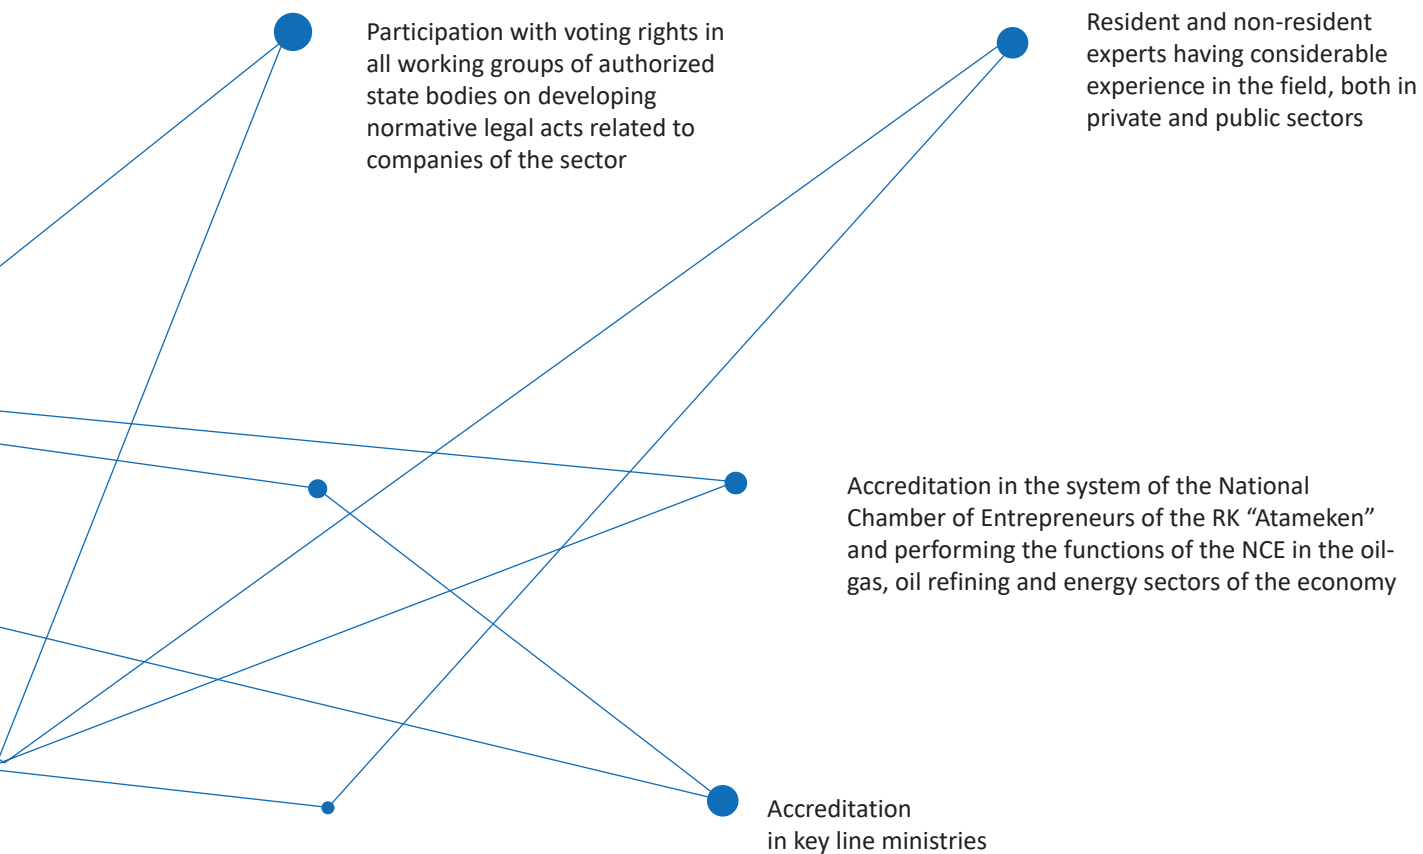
Participation with voting rights in all working groups of authorized state bodies on developing normative legal acts related to companies of the sector

Resident and non-resident experts having considerable experience in the field, both in private and public sectors

Accreditation in the system of the National Chamber of Entrepreneurs of the RK “Atameken” and performing the functions of the NCE in the oil-gas, oil refining and energy sectors of the economy

Accreditation in key line ministries